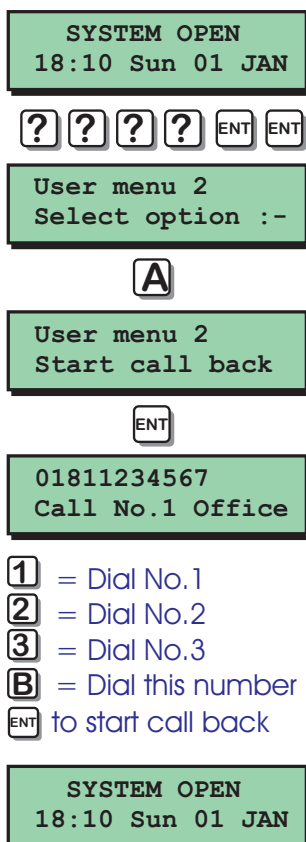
SYSTEM OPEN
18:10 Sun 01 JAN

? ? ? ? ENT ENT

User menu 2
Select option :-

A

User menu 2
Start call back

ENT

01811234567
Call No.1 Office

1 = Dial No.1
2 = Dial No.2
3 = Dial No.3
B = Dial this number
ENT to start call back

SYSTEM OPEN
18:10 Sun 01 JAN